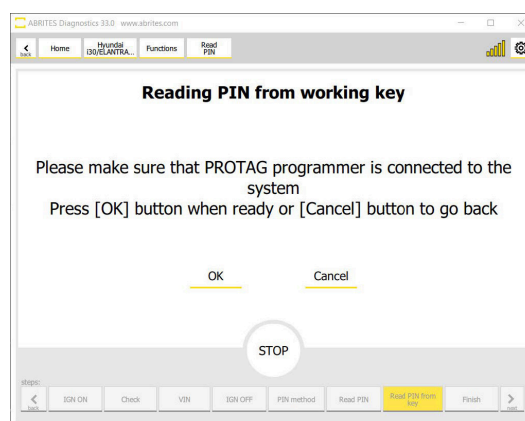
ABRITES Diagnostics 33.0 www.abrites.com

back Home Hyundai I30/ELANTRA... Functions Read PIN

Reading PIN from working key

Please make sure that PROTAG programmer is connected to the system
Press [OK] button when ready or [Cancel] button to go back

OK Cancel

STOP

steps:

back IGN ON Check VIN IGN OFF PIN method Read PIN Read PIN from key Finish next